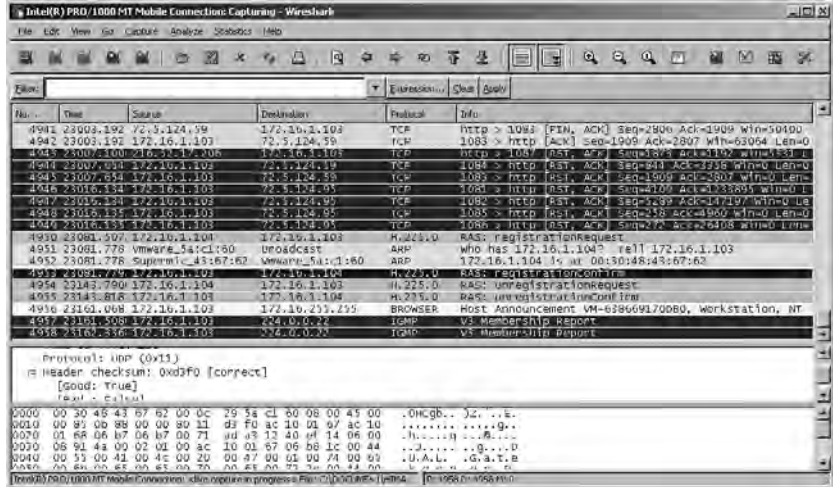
Intel(R) PRO/1000 MT Mobile Connection: Capturing - Wireshark

File Edit View Go Capture Analyze Statistics Help

Filter: Expression... Clear Apply

| No. | Time | Source | Destination | Protocol | Info |
|---|---|---|---|---|---|
| 4941 | 23003.192 | 72.5.124.59 | 172.16.1.103 | TCP | http > 1083 [FIN, ACK] Seq=2806 Ack=1909 Win=50400 |
| 4942 | 23003.192 | 172.16.1.103 | 72.5.124.59 | TCP | 1083 > http [ACK] Seq=1909 Ack=2807 Win=63064 Len=0 |
| 4943 | 23007.100 | 216.52.17.206 | 172.16.1.103 | TCP | http > 1087 [RST, ACK] Seq=1875 Ack=1192 Win=5331 L |
| 4944 | 23007.636 | 172.16.1.103 | 72.5.124.59 | TCP | 1084 > http [RST, ACK] Seq=941 Ack=3338 Win=0 Len= |
| 4945 | 23007.654 | 172.16.1.103 | 72.5.124.59 | TCP | 1083 > http [RST, ACK] Seq=1909 Ack=2807 Win=0 Len= |
| 4946 | 23016.134 | 172.16.1.103 | 72.5.124.95 | TCP | 1081 > http [RST, ACK] Seq=4100 Ack=1233895 Win=0 L |
| 4947 | 23016.134 | 172.16.1.103 | 72.5.124.95 | TCP | 1082 > http [RST, ACK] Seq=5289 Ack=147197 Win=0 Le |
| 4948 | 23016.135 | 172.16.1.103 | 72.5.124.95 | TCP | 1085 > http [RST, ACK] Seq=258 Ack=4960 Win=0 Len=0 |
| 4949 | 23016.135 | 172.16.1.103 | 72.5.124.95 | TCP | 1086 > http [RST, ACK] Seq=272 Ack=26408 Win=0 Len= |
| 4950 | 23081.597 | 172.16.1.103 | 172.16.1.103 | H.225.0 | RAS: registrationRequest |
| 4951 | 23081.778 | Vmware_5a:c1:60 | Broadcast | ARP | Who has 172.16.1.104? Tell 172.16.1.103 |
| 4952 | 23081.778 | Supermic_43:67:62 | Vmware_5a:c1:60 | ARP | 172.16.1.104 is at 00:30:48:43:67:62 |
| 4953 | 23081.779 | 172.16.1.103 | 172.16.1.104 | H.225.0 | RAS: registrationConfirm |
| 4954 | 23143.790 | 172.16.1.104 | 172.16.1.103 | H.225.0 | RAS: unregistrationRequest |
| 4955 | 23143.818 | 172.16.1.103 | 172.16.1.104 | H.225.0 | RAS: unregistrationConfirm |
| 4956 | 23161.068 | 172.16.1.103 | 172.16.255.255 | BROWSER | Host Announcement VM-638669170DB0, Workstation, NT |
| 4957 | 23161.506 | 172.16.1.103 | 224.0.0.22 | IGMP | V3 Membership Report |
| 4958 | 23162.336 | 172.16.1.103 | 224.0.0.22 | IGMP | V3 Membership Report |

Protocol: UDP (0x11)
⊟ Header checksum: 0xd3f0 [correct]
[Good: True]
[Bad : False]

0000 00 30 48 43 67 62 00 0c 29 5a c1 60 08 00 45 00 .0HCgb.. )Z.`..E.
0010 00 85 0b 88 00 00 80 11 d3 f0 ac 10 01 67 ac 10 ........ .....g..
0020 01 68 06 b7 06 b7 00 71 ad a3 12 40 af 14 06 00 .h.....q ...@....
0030 06 91 4a 00 02 01 00 ac 10 01 67 06 b8 1c 00 44 ..J..... ..g....D
0040 00 55 00 41 00 4c 00 20 00 47 00 61 00 74 00 65 .U.A.L. .G.a.t.e
0050 00 6b 00 65 00 65 00 70 00 65 00 72 00 00 44 00 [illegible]

Intel(R) PRO/1000 MT Mobile Connection: <live capture in progress> File: C:\DOCUME~1\... P: 4958 D: 4958 M: 0